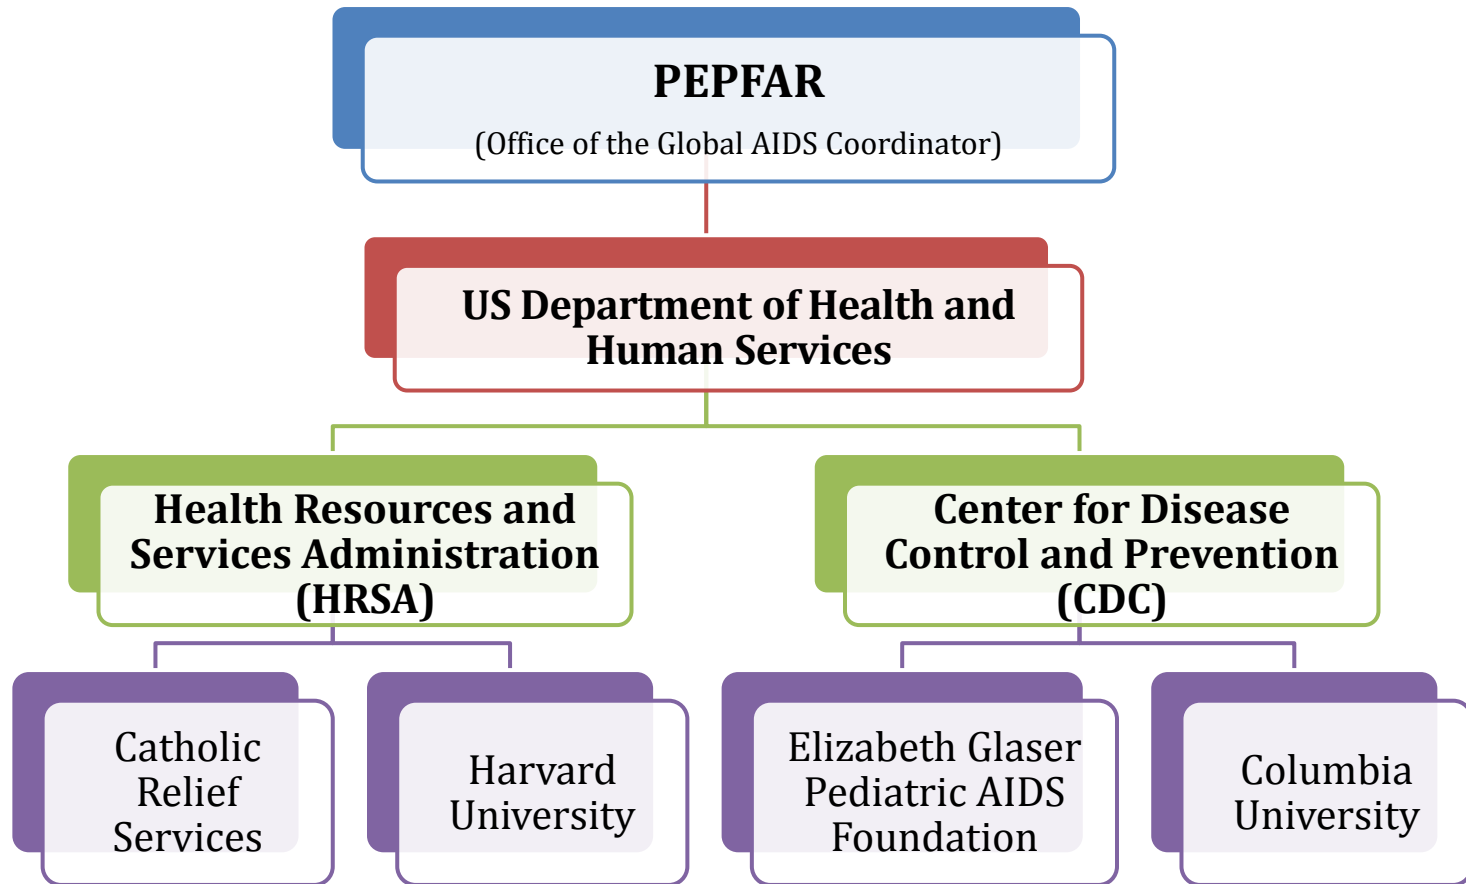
PEPFAR
(Office of the Global AIDS Coordinator)

US Department of Health and Human Services

Health Resources and Services Administration (HRSA)

Center for Disease Control and Prevention (CDC)

Catholic Relief Services

Harvard University

Elizabeth Glaser Pediatric AIDS Foundation

Columbia University